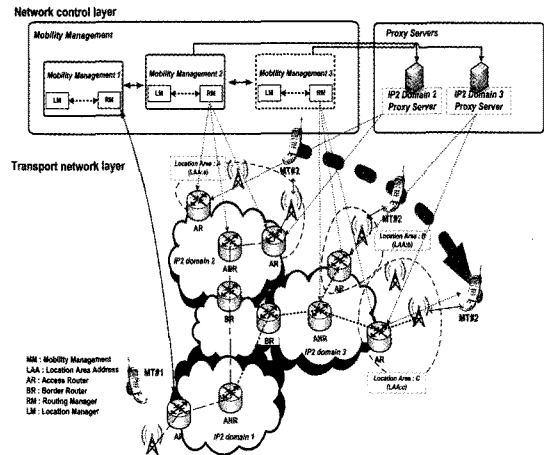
Network control layer

Mobility Management

Mobility Management 1

LM

RM

Mobility Management 2

LM

RM

Mobility Management 3

LM

RM

Proxy Servers

IP2 Domain 2 Proxy Server

IP2 Domain 3 Proxy Server

Transport network layer

Location Area : A (LAAa)

MT#2

MT#2

MT#2

AR

AR

ABR

IP2 domain 2

BR

AR

ANR

AR

BR

IP2 domain 3

Location Area : B (LAAb)

AR

Location Area : C (LAAc)

MM : Mobility Management
LAA : Location Area Address
AR : Access Router
BR : Border Router
RM : Routing Manager
LM : Location Manager

MT#1

AR

ANR

IP2 domain 1